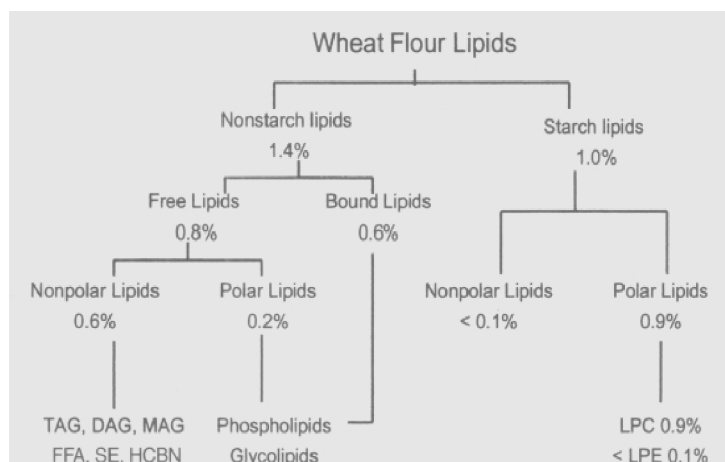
Wheat Flour Lipids

Nonstarch lipids
1.4%

Starch lipids
1.0%

Free Lipids
0.8%

Bound Lipids
0.6%

Nonpolar Lipids
0.6%

Polar Lipids
0.2%

Nonpolar Lipids
< 0.1%

Polar Lipids
0.9%

TAG, DAG, MAG
FFA, SE, HCBN

Phospholipids
Glycolipids

LPC 0.9%
< LPE 0.1%